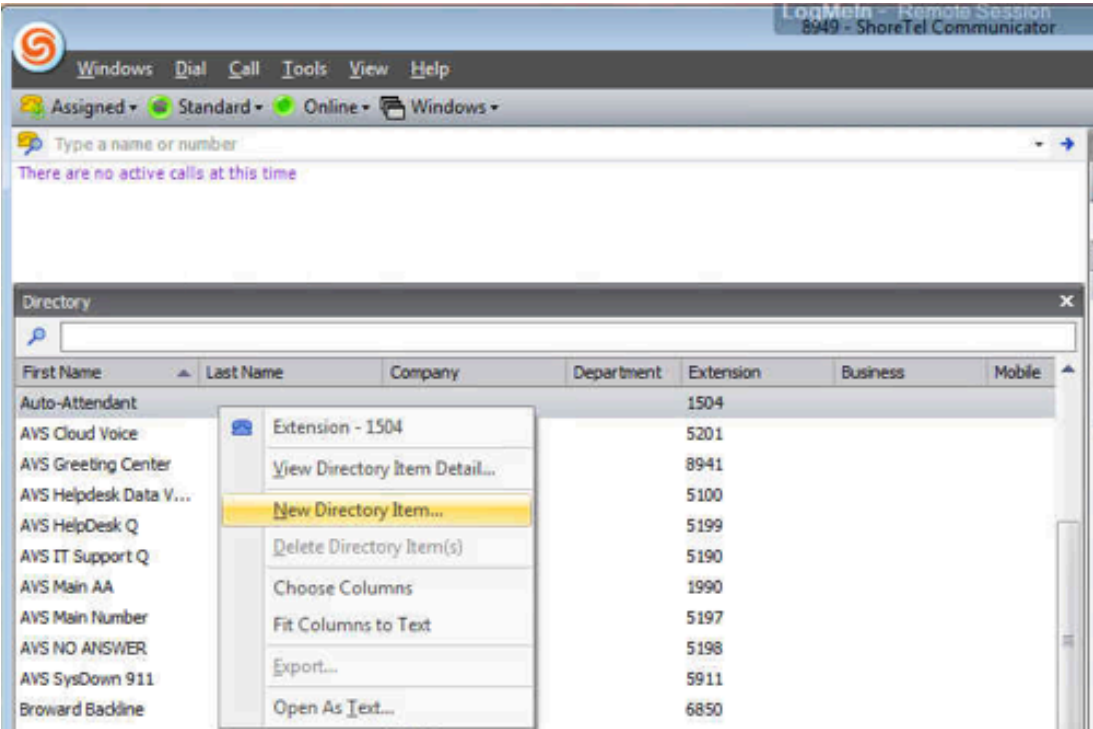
LogMeIn - Remote Session
8949 - ShoreTel Communicator

Windows Dial Call Tools View Help

Assigned ▾ Standard ▾ Online ▾ Windows ▾

Type a name or number

There are no active calls at this time

Directory

| First Name | Last Name | Company | Department | Extension | Business | Mobile |
|---|---|---|---|---|---|---|
| Auto-Attendant | | | | 1504 | | |
| AVS Cloud Voice | | | | 5201 | | |
| AVS Greeting Center | | | | 8941 | | |
| AVS Helpdesk Data V... | | | | 5100 | | |
| AVS HelpDesk Q | | | | 5199 | | |
| AVS IT Support Q | | | | 5190 | | |
| AVS Main AA | | | | 1990 | | |
| AVS Main Number | | | | 5197 | | |
| AVS NO ANSWER | | | | 5198 | | |
| AVS SysDown 911 | | | | 5911 | | |
| Broward Backline | | | | 6850 | | |

Extension - 1504
View Directory Item Detail...
New Directory Item...
Delete Directory Item(s)
Choose Columns
Fit Columns to Text
Export...
Open As Text...